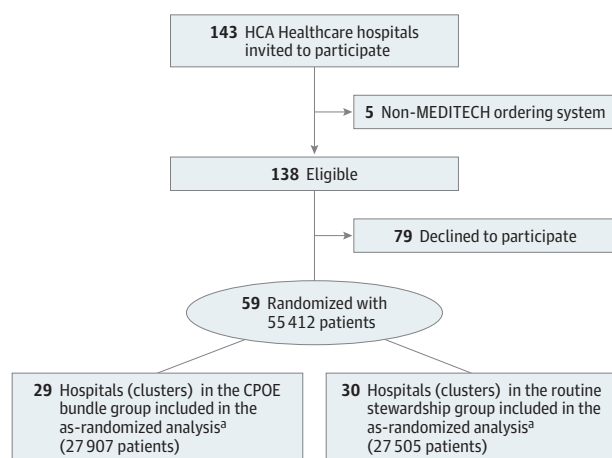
**143** HCA Healthcare hospitals invited to participate

**5** Non-MEDITECH ordering system

**138** Eligible

**79** Declined to participate

**59** Randomized with 55 412 patients

**29** Hospitals (clusters) in the CPOE bundle group included in the as-randomized analysis$^a$ (27 907 patients)

**30** Hospitals (clusters) in the routine stewardship group included in the as-randomized analysis$^a$ (27 505 patients)